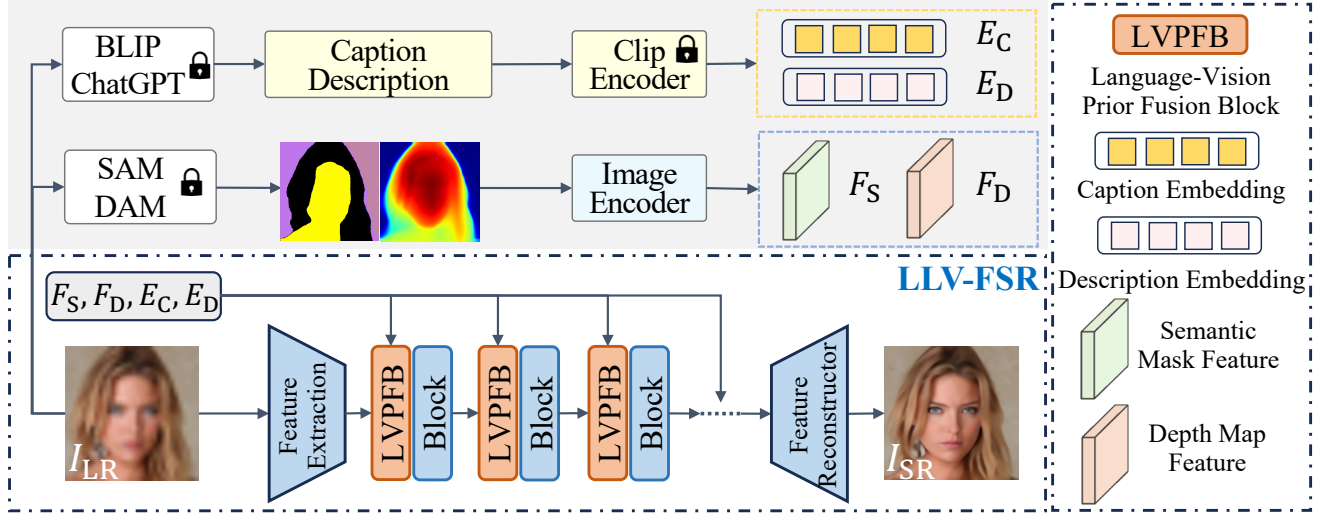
BLIP ChatGPT

Caption Description

Clip Encoder

$E_{\mathrm{C}}$

$E_{\mathrm{D}}$

SAM DAM

Image Encoder

$F_{\mathrm{S}}$

$F_{\mathrm{D}}$

LLV-FSR

$F_{\mathrm{S}}, F_{\mathrm{D}}, E_{\mathrm{C}}, E_{\mathrm{D}}$

$I_{\mathrm{LR}}$

Feature Extraction

LVPFB

Block

LVPFB

Block

LVPFB

Block

Feature Reconstructor

$I_{\mathrm{SR}}$

LVPFB

Language-Vision Prior Fusion Block

Caption Embedding

Description Embedding

Semantic Mask Feature

Depth Map Feature